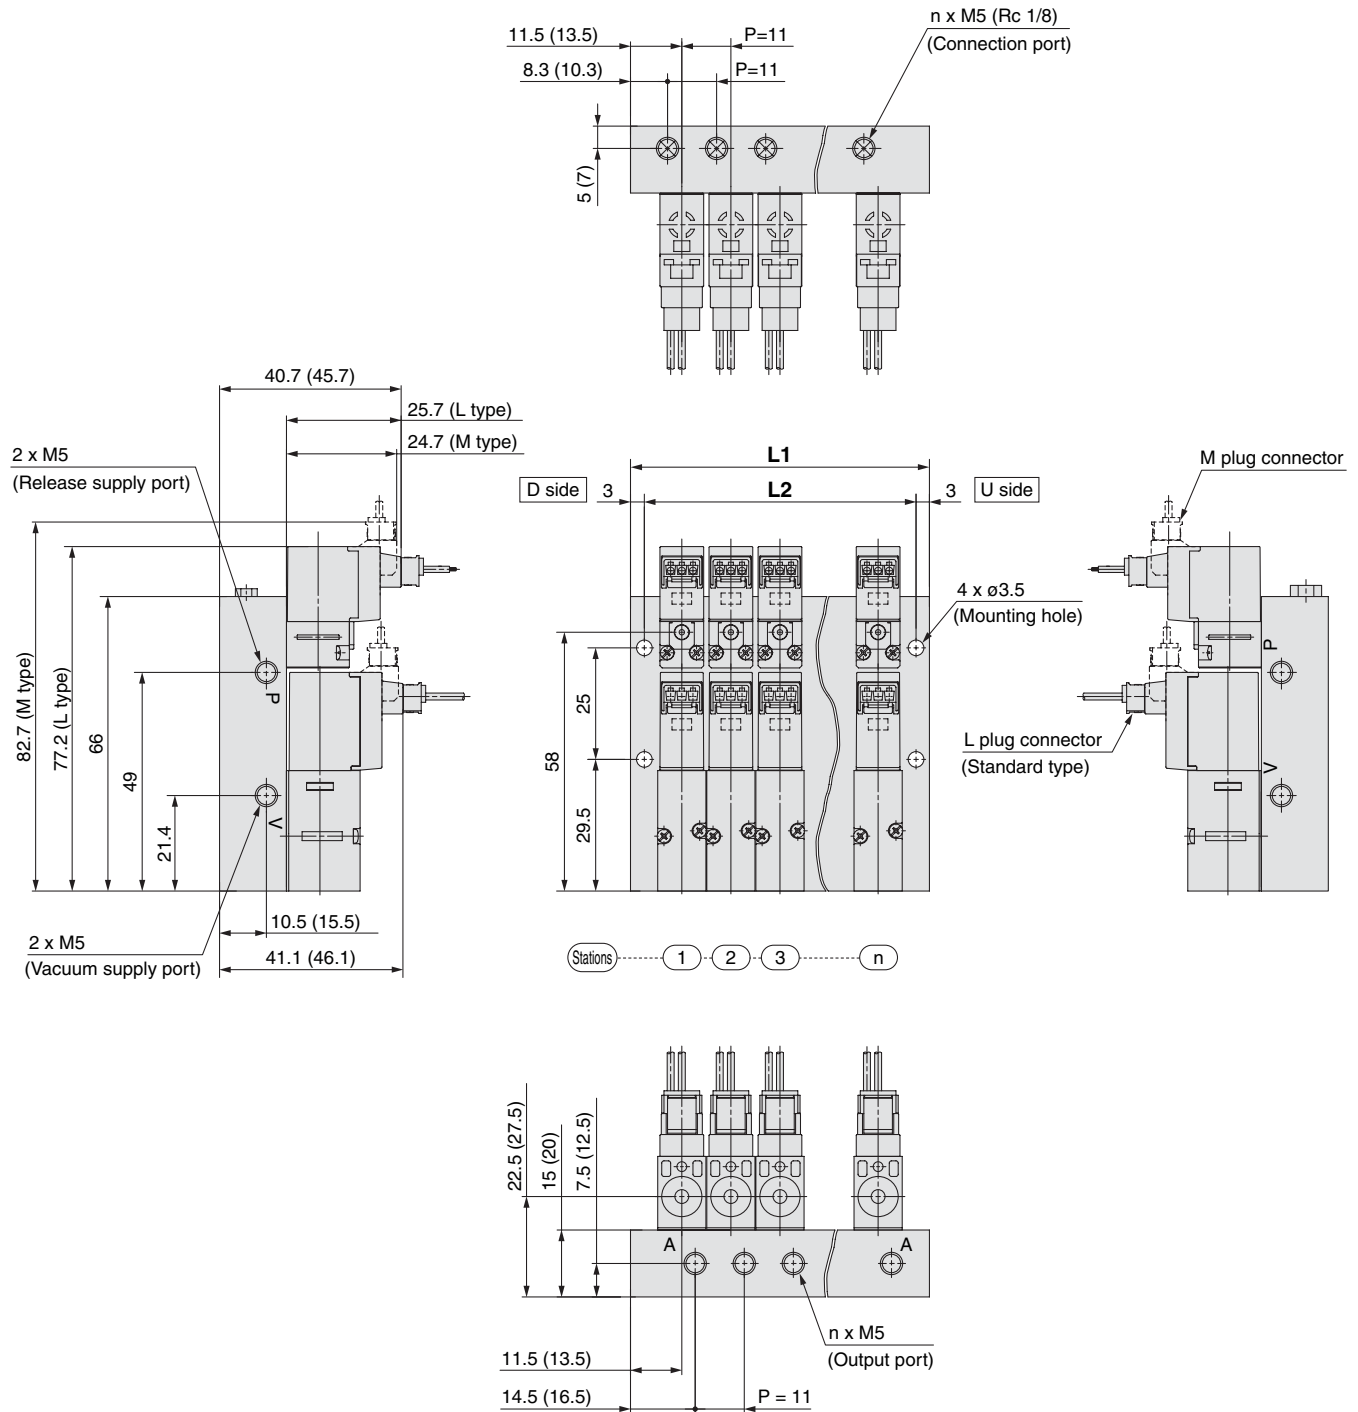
11.5 (13.5)
P=11
8.3 (10.3)
P=11
n x M5 (Rc 1/8)
(Connection port)
5 (7)

40.7 (45.7)
25.7 (L type)
24.7 (M type)
2 x M5
(Release supply port)
82.7 (M type)
77.2 (L type)
66
49
21.4
P
V
10.5 (15.5)
2 x M5
(Vacuum supply port)
41.1 (46.1)

L1
D side
3
L2
3
U side
4 x ø3.5
(Mounting hole)
25
58
29.5
Stations
1
2
3
n

M plug connector
P
L plug connector
(Standard type)
V

22.5 (27.5)
15 (20)
7.5 (12.5)
A
A
n x M5
(Output port)
11.5 (13.5)
14.5 (16.5)
P = 11